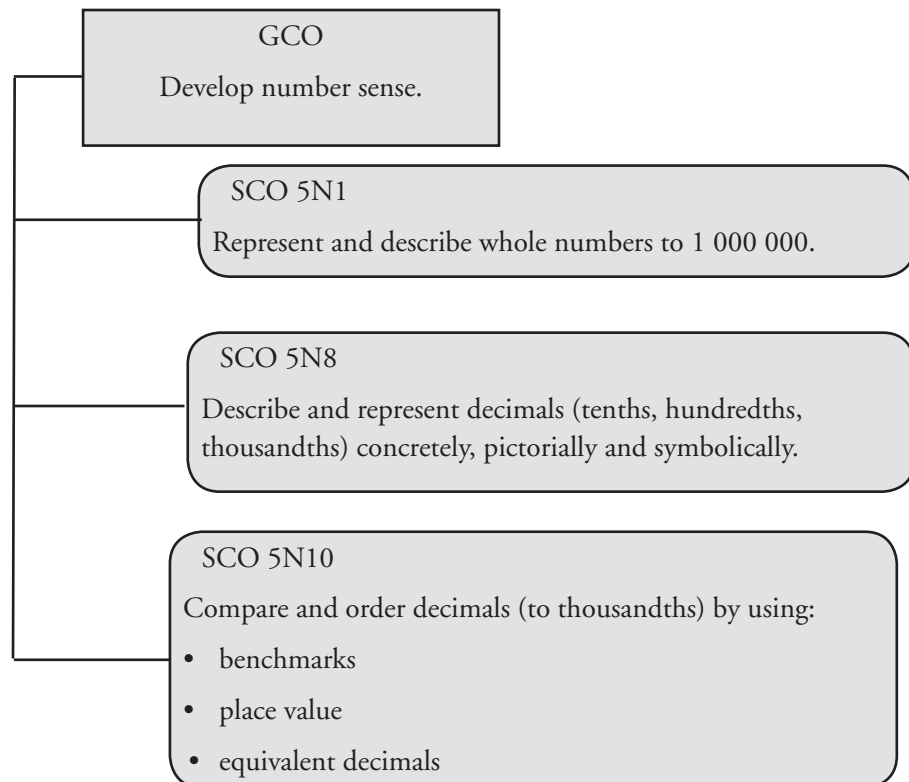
GCO

Develop number sense.

SCO 5N1

Represent and describe whole numbers to 1 000 000.

SCO 5N8

Describe and represent decimals (tenths, hundredths, thousandths) concretely, pictorially and symbolically.

SCO 5N10

Compare and order decimals (to thousandths) by using:

• benchmarks
• place value
• equivalent decimals